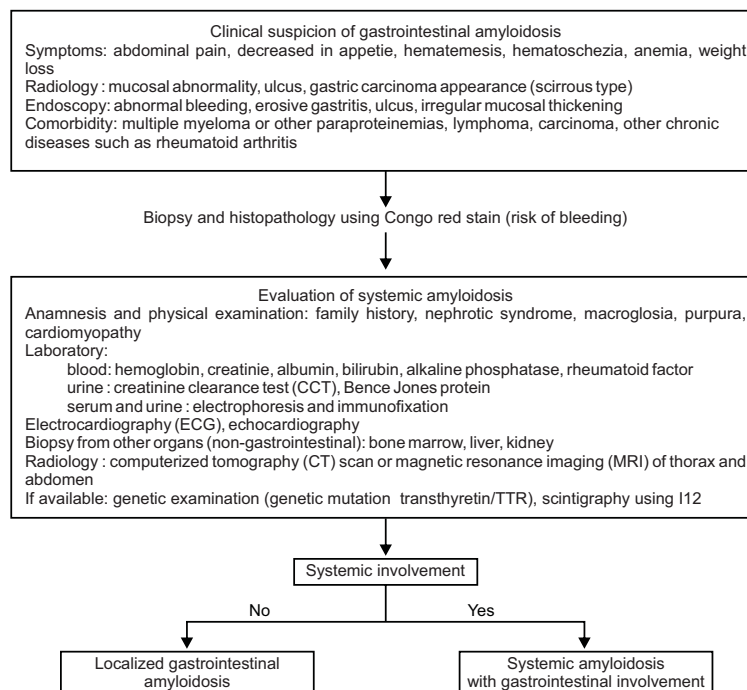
Clinical suspicion of gastrointestinal amyloidosis

Symptoms: abdominal pain, decreased in appetie, hematemesis, hematoschezia, anemia, weight loss

Radiology : mucosal abnormality, ulcus, gastric carcinoma appearance (scirrous type)

Endoscopy: abnormal bleeding, erosive gastritis, ulcus, irregular mucosal thickening

Comorbidity: multiple myeloma or other paraproteinemias, lymphoma, carcinoma, other chronic diseases such as rheumatoid arthritis

Biopsy and histopathology using Congo red stain (risk of bleeding)

Evaluation of systemic amyloidosis

Anamnesis and physical examination: family history, nephrotic syndrome, macroglosia, purpura, cardiomyopathy

Laboratory:

blood: hemoglobin, creatinie, albumin, bilirubin, alkaline phosphatase, rheumatoid factor

urine : creatinine clearance test (CCT), Bence Jones protein

serum and urine : electrophoresis and immunofixation

Electrocardiography (ECG), echocardiography

Biopsy from other organs (non-gastrointestinal): bone marrow, liver, kidney

Radiology : computerized tomography (CT) scan or magnetic resonance imaging (MRI) of thorax and abdomen

If available: genetic examination (genetic mutation transthyretin/TTR), scintigraphy using I12

Systemic involvement

No

Yes

Localized gastrointestinal amyloidosis

Systemic amyloidosis with gastrointestinal involvement